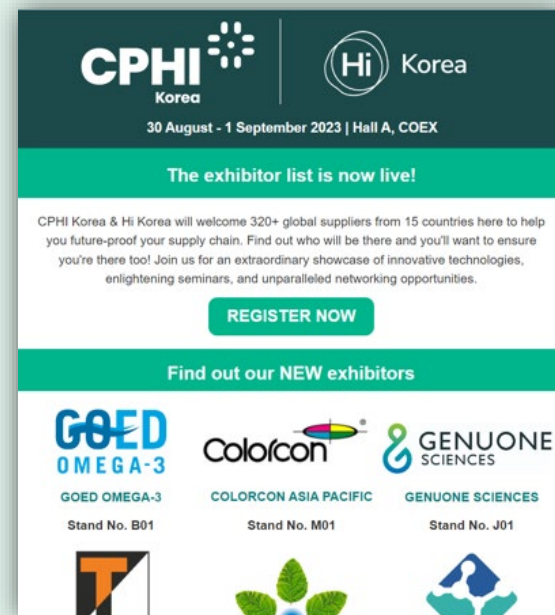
CPHI Korea

Hi Korea

30 August - 1 September 2023 | Hall A, COEX

The exhibitor list is now live!

CPHI Korea & Hi Korea will welcome 320+ global suppliers from 15 countries here to help you future-proof your supply chain. Find out who will be there and you'll want to ensure you're there too! Join us for an extraordinary showcase of innovative technologies, enlightening seminars, and unparalleled networking opportunities.

REGISTER NOW

Find out our NEW exhibitors

GOED OMEGA-3

Colorcon®

GENUONE SCIENCES

GOED OMEGA-3
Stand No. B01

COLORCON ASIA PACIFIC
Stand No. M01

GENUONE SCIENCES
Stand No. J01